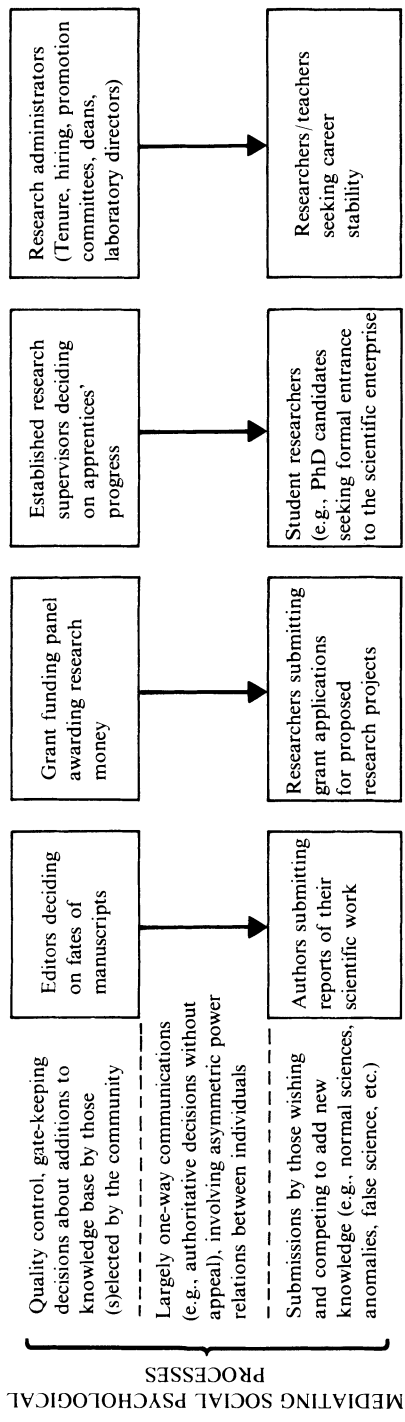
MEDIATING SOCIAL PSYCHOLOGICAL PROCESSES

Quality control, gate-keeping decisions about additions to knowledge base by those (s)elected by the community

Largely one-way communications (e.g., authoritative decisions without appeal), involving asymmetric power relations between individuals

Submissions by those wishing and competing to add new knowledge (e.g., normal sciences, anomalies, false science, etc.)

Editors deciding on fates of manuscripts

Authors submitting reports of their scientific work

Grant funding panel awarding research money

Researchers submitting grant applications for proposed research projects

Established research supervisors deciding on apprentices' progress

Student researchers (e.g., PhD candidates seeking formal entrance to the scientific enterprise

Research administrators (Tenure, hiring, promotion committees, deans, laboratory directors)

Researchers/teachers seeking career stability